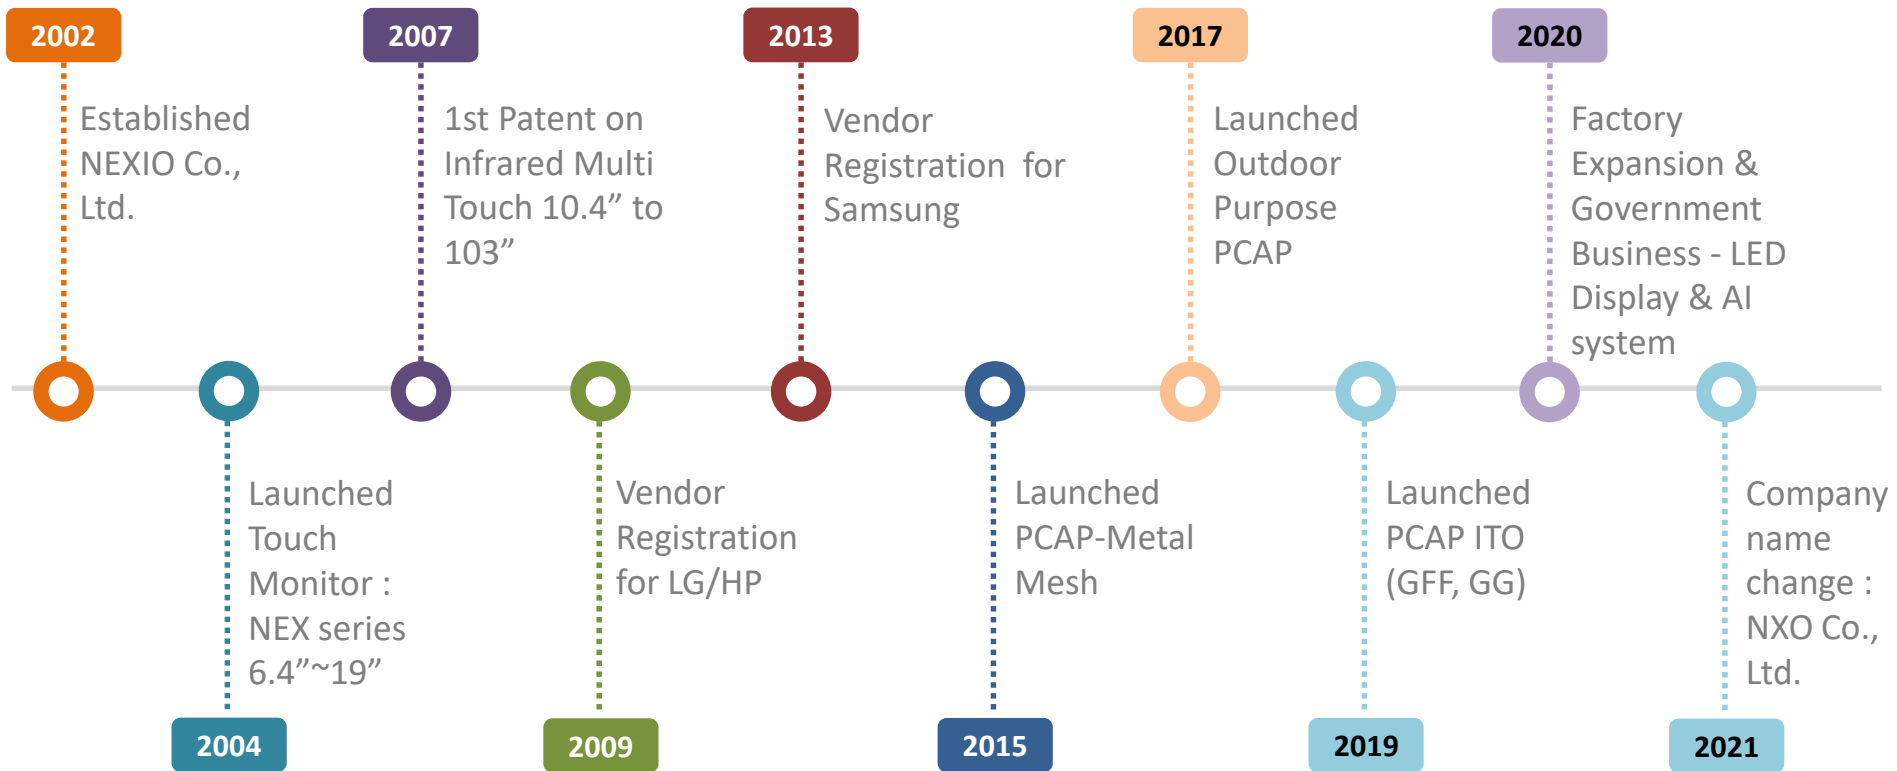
2002
Established NEXIO Co., Ltd.

2007
1st Patent on Infrared Multi Touch 10.4” to 103”

2013
Vendor Registration for Samsung

2017
Launched Outdoor Purpose PCAP

2020
Factory Expansion & Government Business - LED Display & AI system

Launched Touch Monitor : NEX series 6.4”~19”
2004

Vendor Registration for LG/HP
2009

Launched PCAP-Metal Mesh
2015

Launched PCAP ITO (GFF, GG)
2019

Company name change : NXO Co., Ltd.
2021